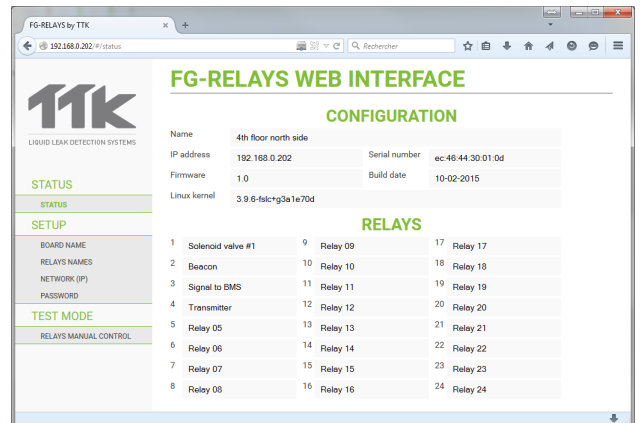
FG-RELAYS by TTK ×
192.168.0.202/#/status
Rechercher

TTK
LIQUID LEAK DETECTION SYSTEMS

STATUS
STATUS
SETUP
BOARD NAME
RELAYS NAMES
NETWORK (IP)
PASSWORD
TEST MODE
RELAYS MANUAL CONTROL

FG-RELAYS WEB INTERFACE

CONFIGURATION

| | | | |
|---|---|---|---|
| Name | 4th floor north side | | |
| IP address | 192.168.0.202 | Serial number | ec:46:44:30:01:0d |
| Firmware | 1.0 | Build date | 10-02-2015 |
| Linux kernel | 3.9.6-fslc+g3a1e70d | | |

RELAYS

| | | | | | |
|---|---|---|---|---|---|
| 1 | Solenoid valve #1 | 9 | Relay 09 | 17 | Relay 17 |
| 2 | Beacon | 10 | Relay 10 | 18 | Relay 18 |
| 3 | Signal to BMS | 11 | Relay 11 | 19 | Relay 19 |
| 4 | Transmitter | 12 | Relay 12 | 20 | Relay 20 |
| 5 | Relay 05 | 13 | Relay 13 | 21 | Relay 21 |
| 6 | Relay 06 | 14 | Relay 14 | 22 | Relay 22 |
| 7 | Relay 07 | 15 | Relay 15 | 23 | Relay 23 |
| 8 | Relay 08 | 16 | Relay 16 | 24 | Relay 24 |